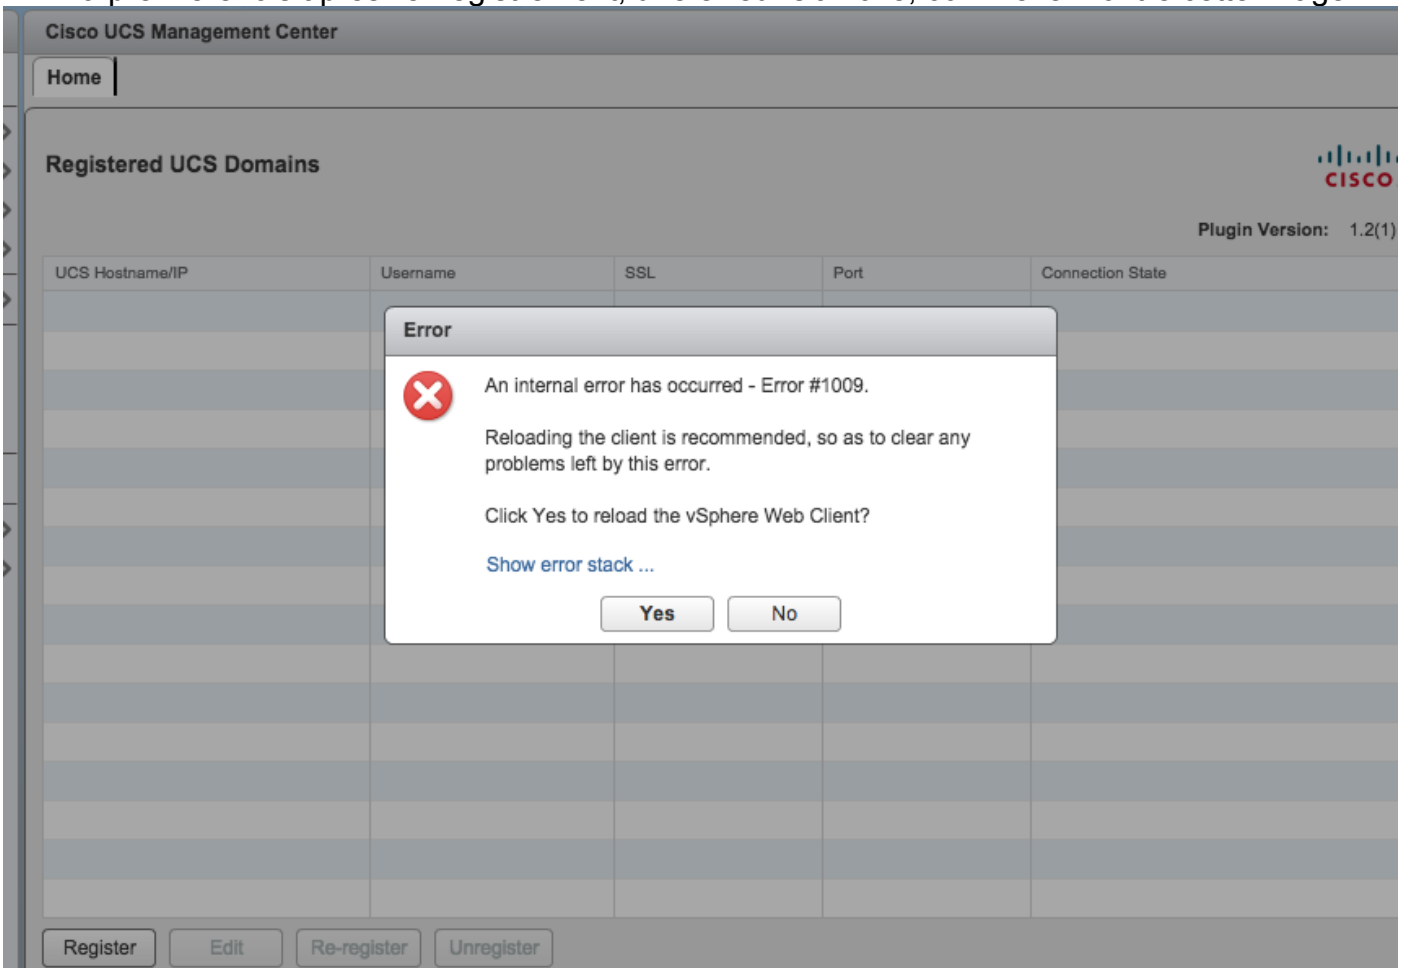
Cisco UCS Management Center

Home

Registered UCS Domains

cisco

Plugin Version: 1.2(1)

| UCS Hostname/IP | Username | SSL | Port | Connection State |
|---|---|---|---|---|

Error

An internal error has occurred - Error #1009.

Reloading the client is recommended, so as to clear any problems left by this error.

Click Yes to reload the vSphere Web Client?

Show error stack ...

Yes No

Register Edit Re-register Unregister